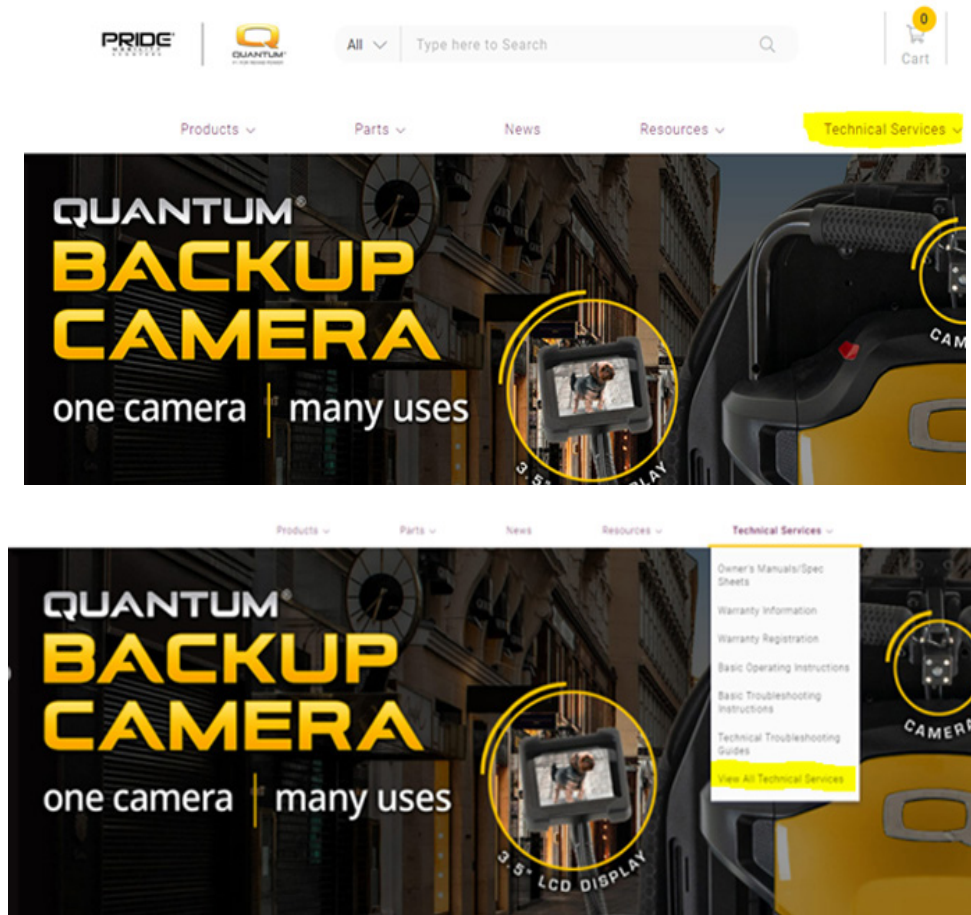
PRIDE MOBILITY SCOOTERS

QUANTUM

All

Type here to Search

0

Cart

Products

Parts

News

Resources

Technical Services

QUANTUM®

BACKUP CAMERA

one camera | many uses

3.5" LCD DISPLAY

CAM

Products

Parts

News

Resources

Technical Services

Owner's Manuals/Spec Sheets

Warranty Information

Warranty Registration

Basic Operating Instructions

Basic Troubleshooting Instructions

Technical Troubleshooting Guides

View All Technical Services

QUANTUM®

BACKUP CAMERA

one camera | many uses

3.5" LCD DISPLAY

CAMERA